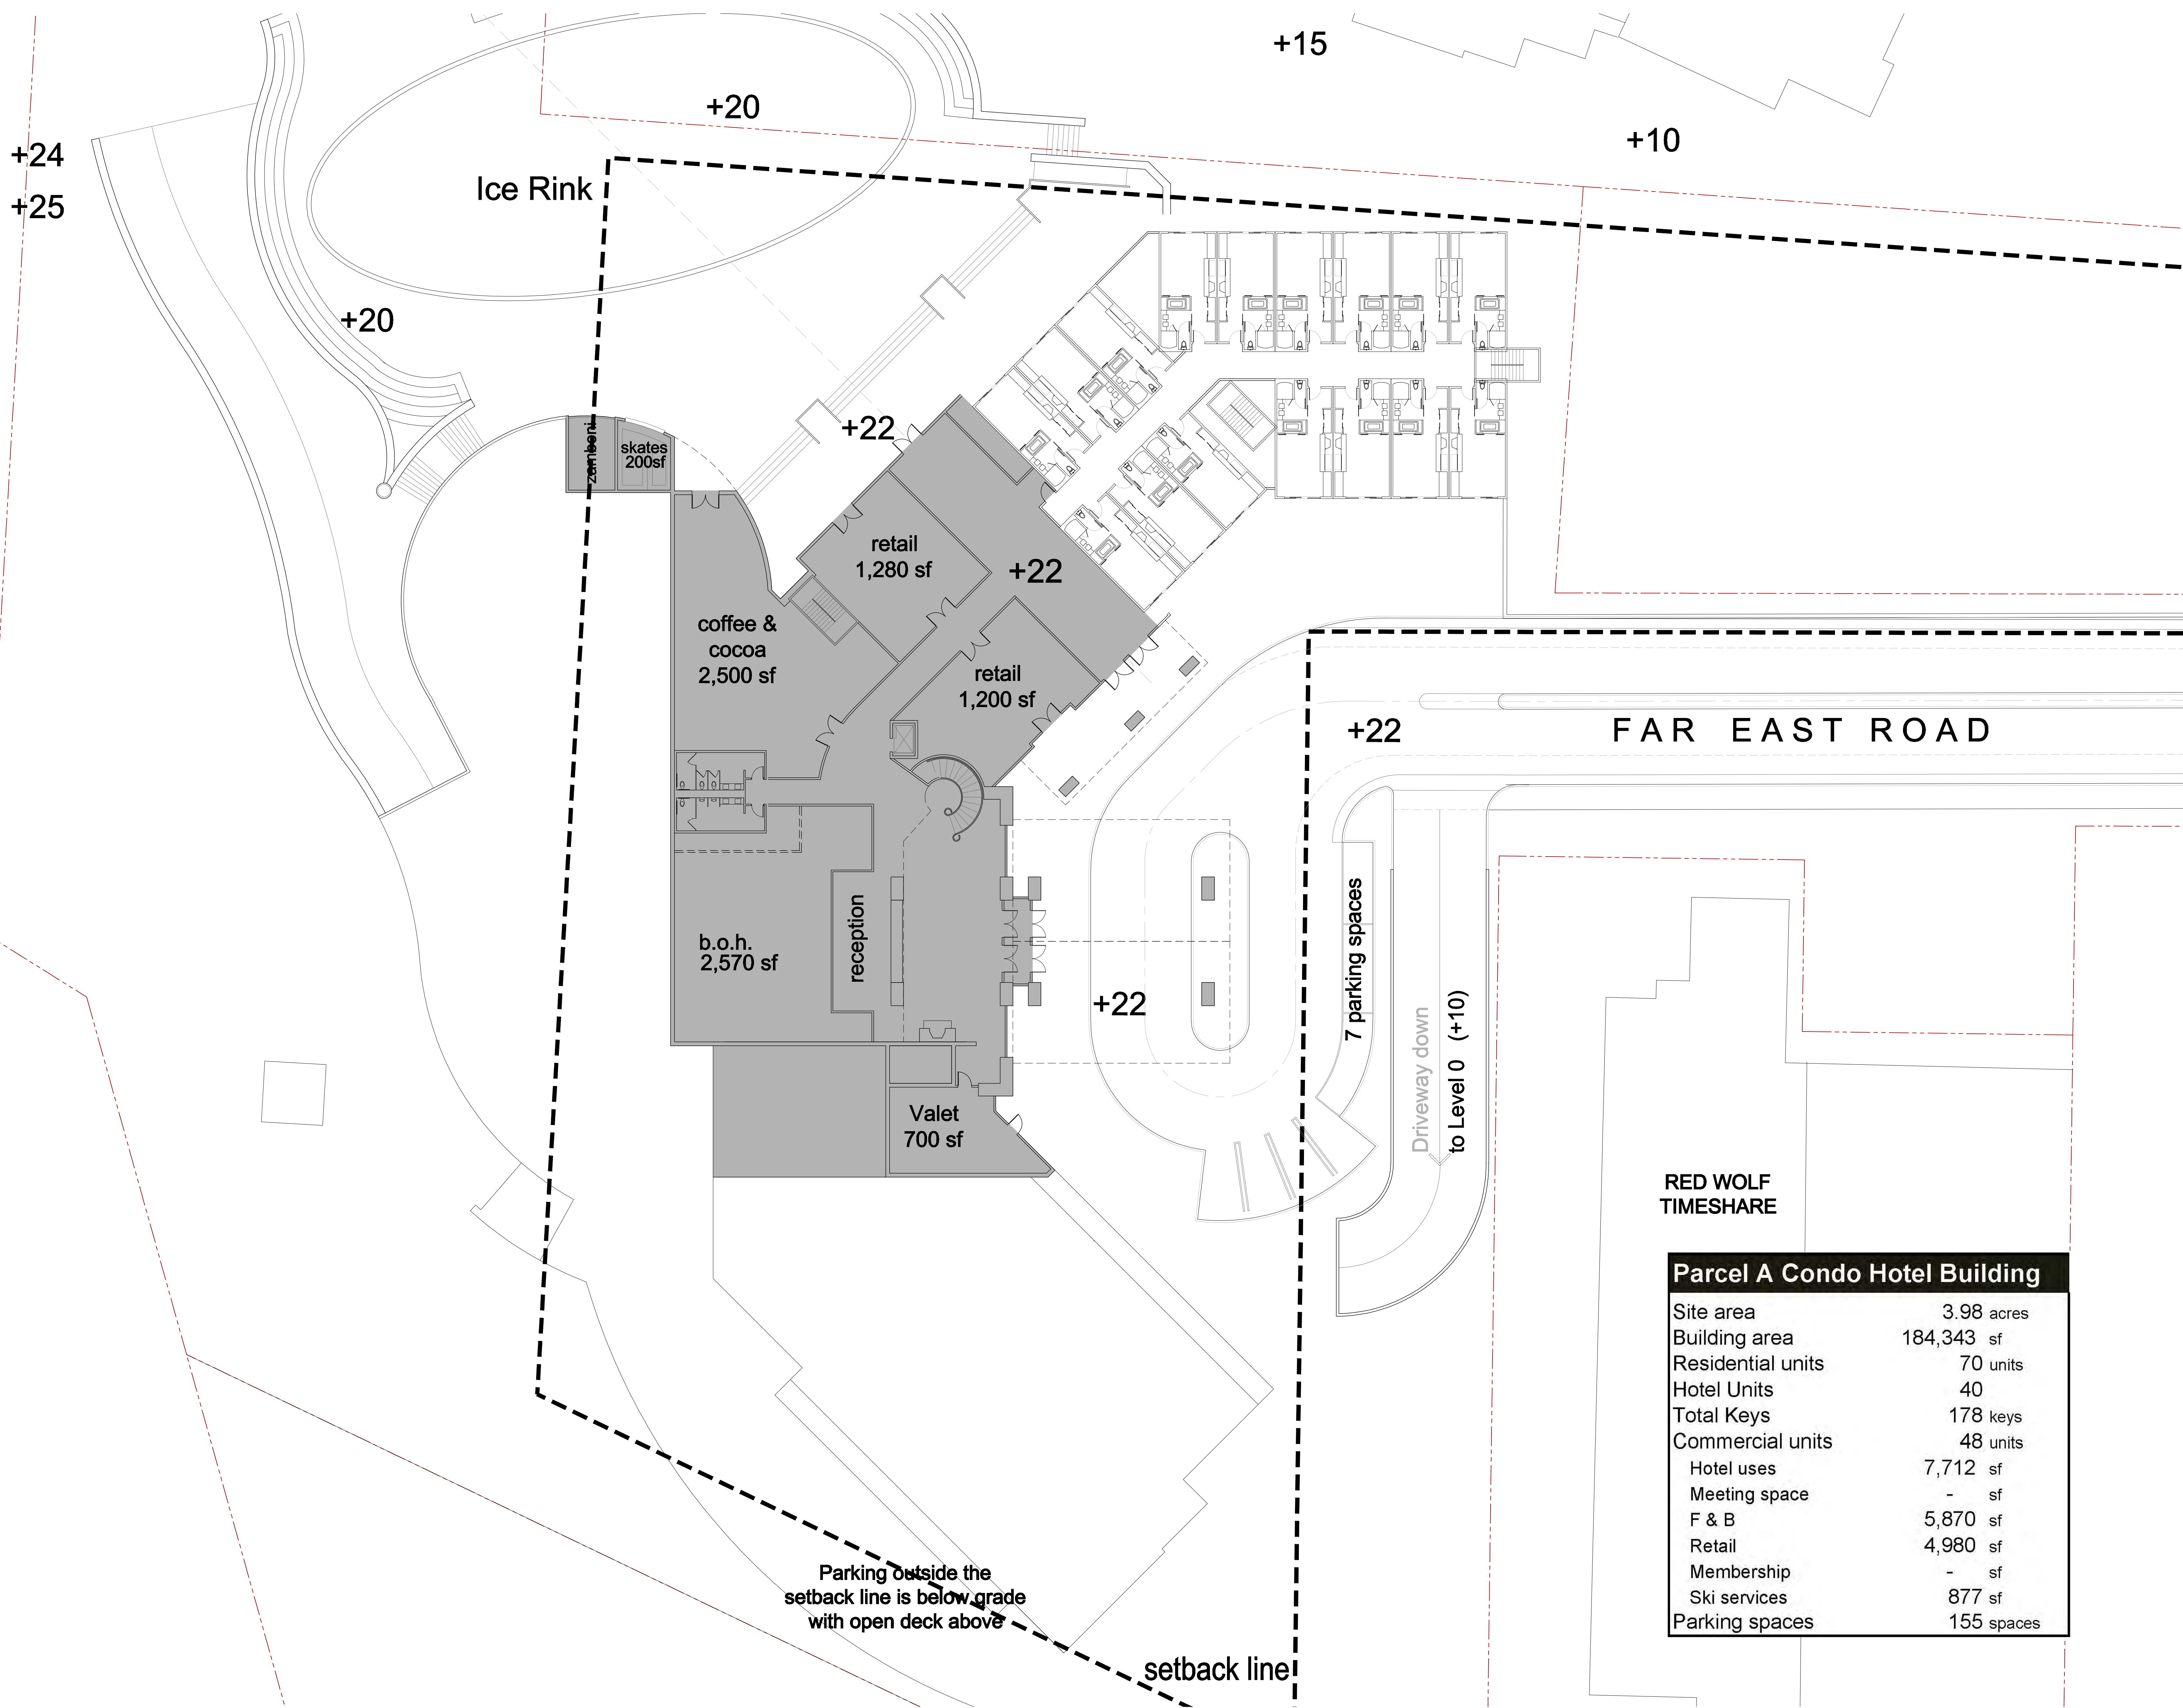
+15

+20

+10

+24

+25

Ice Rink

+20

+22

zamboni

skates 200sf

retail 1,280 sf

+22

coffee & cocoa 2,500 sf

retail 1,200 sf

+22

FAR EAST ROAD

b.o.h. 2,570 sf

reception

+22

7 parking spaces

Driveway down

to Level 0 (+10)

Valet 700 sf

RED WOLF TIMESHARE

| Parcel A Condo Hotel Building | |
|---|---|
| Site area | 3.98 acres |
| Building area | 184,343 sf |
| Residential units | 70 units |
| Hotel Units | 40 |
| Total Keys | 178 keys |
| Commercial units | 48 units |
| Hotel uses | 7,712 sf |
| Meeting space | - sf |
| F & B | 5,870 sf |
| Retail | 4,980 sf |
| Membership | - sf |
| Ski services | 877 sf |
| Parking spaces | 155 spaces |

Parking outside the setback line is below grade with open deck above

setback line